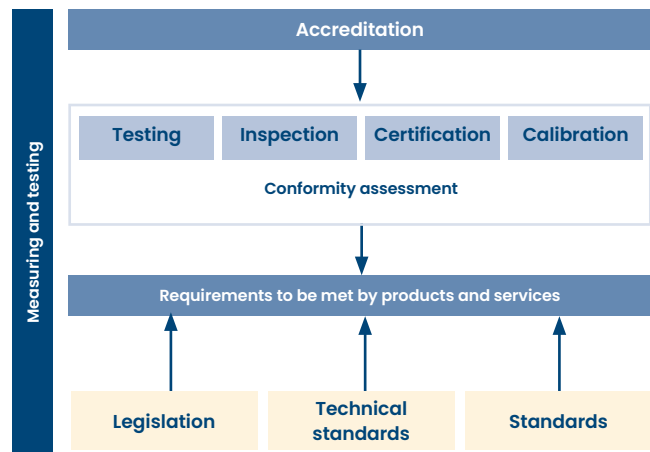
Measuring and testing

Accreditation

Testing

Inspection

Certification

Calibration

Conformity assessment

Requirements to be met by products and services

Legislation

Technical standards

Standards